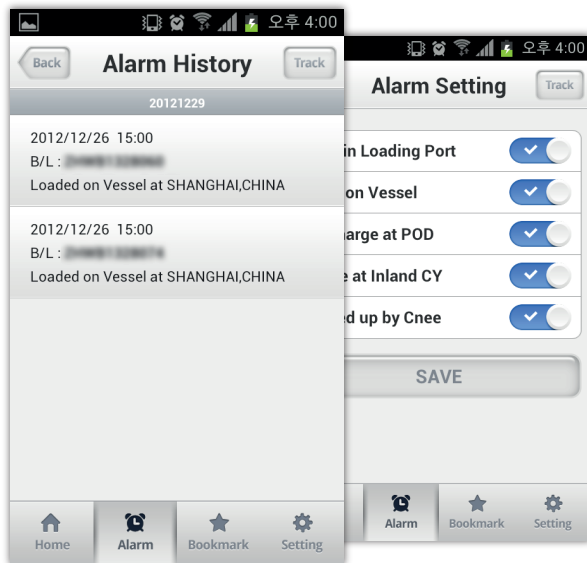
오후 4:00

Back

Alarm History

Track

20121229

2012/12/26 15:00
B/L : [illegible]
Loaded on Vessel at SHANGHAI,CHINA

2012/12/26 15:00
B/L : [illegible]
Loaded on Vessel at SHANGHAI,CHINA

Home
Alarm
Bookmark
Setting

오후 4:00

Alarm Setting

Track

in Loading Port
on Vessel
arge at POD
e at Inland CY
ed up by Cnee

SAVE

Alarm
Bookmark
Setting